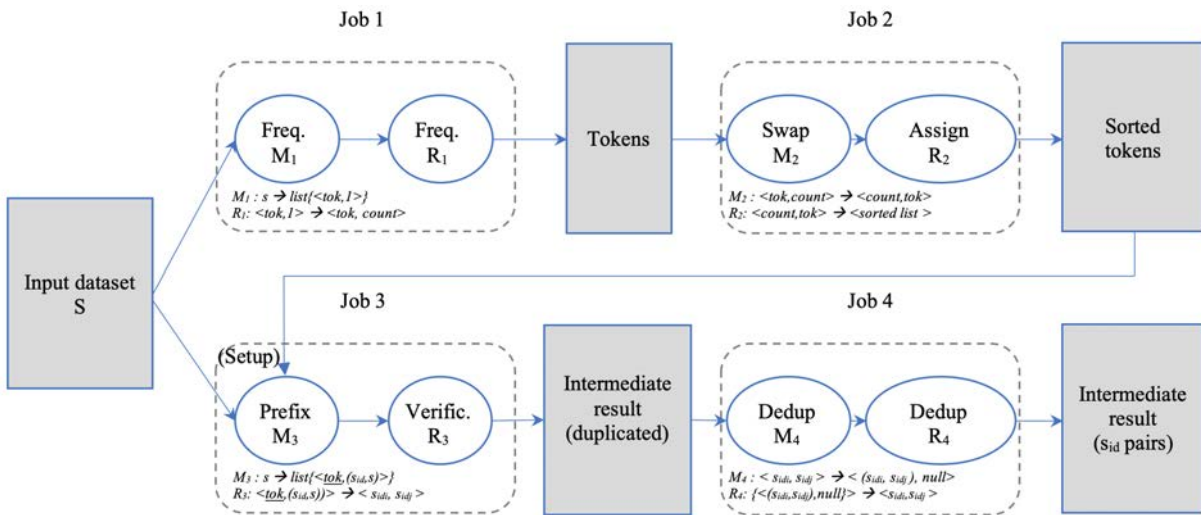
Job 1

Freq. $M_1$

Freq. $R_1$

$M_1$ : s → list{<tok,1>}
$R_1$: <tok,1> → <tok, count>

Tokens

Job 2

Swap $M_2$

Assign $R_2$

$M_2$ : <tok,count> → <count,tok>
$R_2$: <count,tok> → <sorted list >

Sorted tokens

Input dataset S

Job 3

(Setup)

Prefix $M_3$

Verific. $R_3$

$M_3$ : s → list{<tok,($s_{id}$,s)>}
$R_3$: <tok,($s_{id}$,s))> → < $s_{idi}$, $s_{idj}$ >

Intermediate result (duplicated)

Job 4

Dedup $M_4$

Dedup $R_4$

$M_4$ : < $s_{idi}$, $s_{idj}$ > → < ($s_{idi}$, $s_{idj}$ ), null>
$R_4$: {<($s_{idi}$,$s_{idj}$),null}> → <$s_{idi}$,$s_{idj}$ >

Intermediate result ($s_{id}$ pairs)